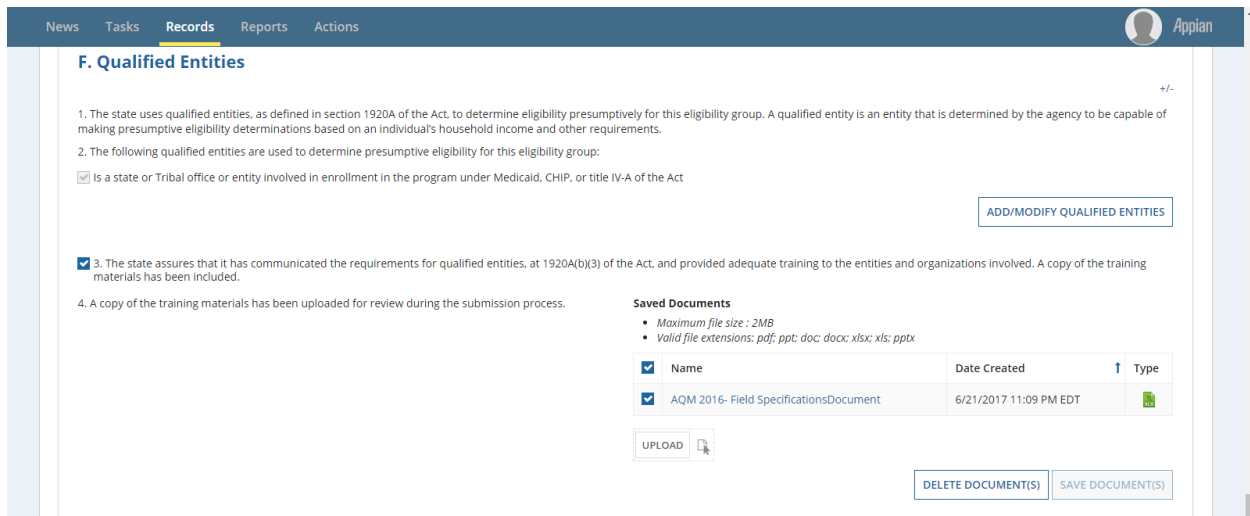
News Tasks Records Reports Actions Appian

F. Qualified Entities

+/-

1. The state uses qualified entities, as defined in section 1920A of the Act, to determine eligibility presumptively for this eligibility group. A qualified entity is an entity that is determined by the agency to be capable of making presumptive eligibility determinations based on an individual's household income and other requirements.

2. The following qualified entities are used to determine presumptive eligibility for this eligibility group:

Is a state or Tribal office or entity involved in enrollment in the program under Medicaid, CHIP, or title IV-A of the Act

ADD/MODIFY QUALIFIED ENTITIES

3. The state assures that it has communicated the requirements for qualified entities, at 1920A(b)(3) of the Act, and provided adequate training to the entities and organizations involved. A copy of the training materials has been included.

4. A copy of the training materials has been uploaded for review during the submission process.

Saved Documents

- Maximum file size : 2MB
- Valid file extensions: pdf; ppt; doc; docx; xlsx; xls; pptx

| | Name | Date Created | Type |
|---|---|---|---|
| | AQM 2016- Field SpecificationsDocument | 6/21/2017 11:09 PM EDT | |

UPLOAD

DELETE DOCUMENT(S) SAVE DOCUMENT(S)